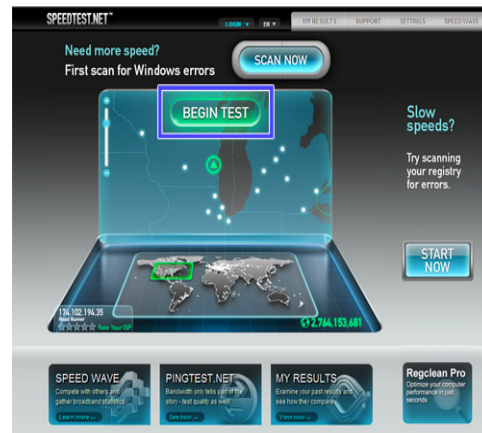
SPEEDTEST.NET™

LOGIN ▼ EN ▼ MY RESULTS SUPPORT SETTINGS SPEED WAVE

Need more speed?
First scan for Windows errors

SCAN NOW

BEGIN TEST

Slow speeds?

Try scanning your registry for errors.

START NOW

174.102.194.35
Road Runner
Rate Your ISP

2,764,153,681

SPEED WAVE
Compete with others and gather broadband statistics
Learn more →

PINGTEST.NET
Bandwidth only tells part of the story - test quality as well
See how →

MY RESULTS
Examine your past results and see how they compare
View more →

Regclean Pro
Optimize your computer performance in just seconds